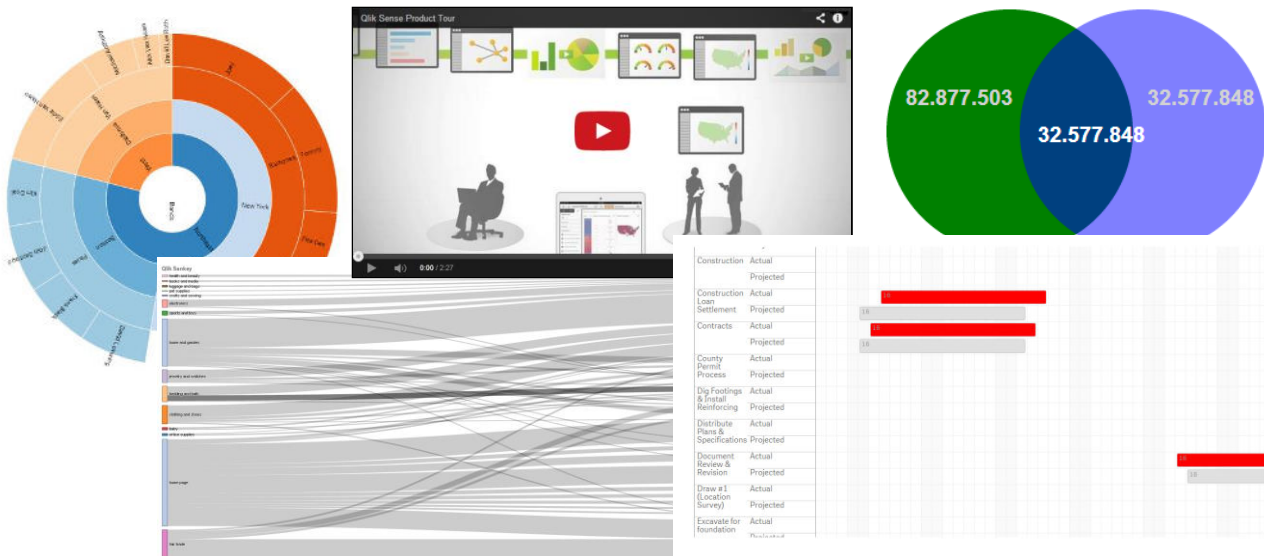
Qlik Sense Product Tour

0:00 / 2:27

82.877.503

32.577.848

32.577.848

Qlik Sankey

Construction Actual
Projected
Construction Loan Settlement Actual
Projected
Contracts Actual
Projected
County Permit Process Actual
Projected
Dig Footings & Install Reinforcing Actual
Projected
Distribute Plans & Specifications Actual
Projected
Document Review & Revision Actual
Projected
Draw #1 (Location Survey) Actual
Projected
Excavate for foundation Actual

18
18
18
18
18
18